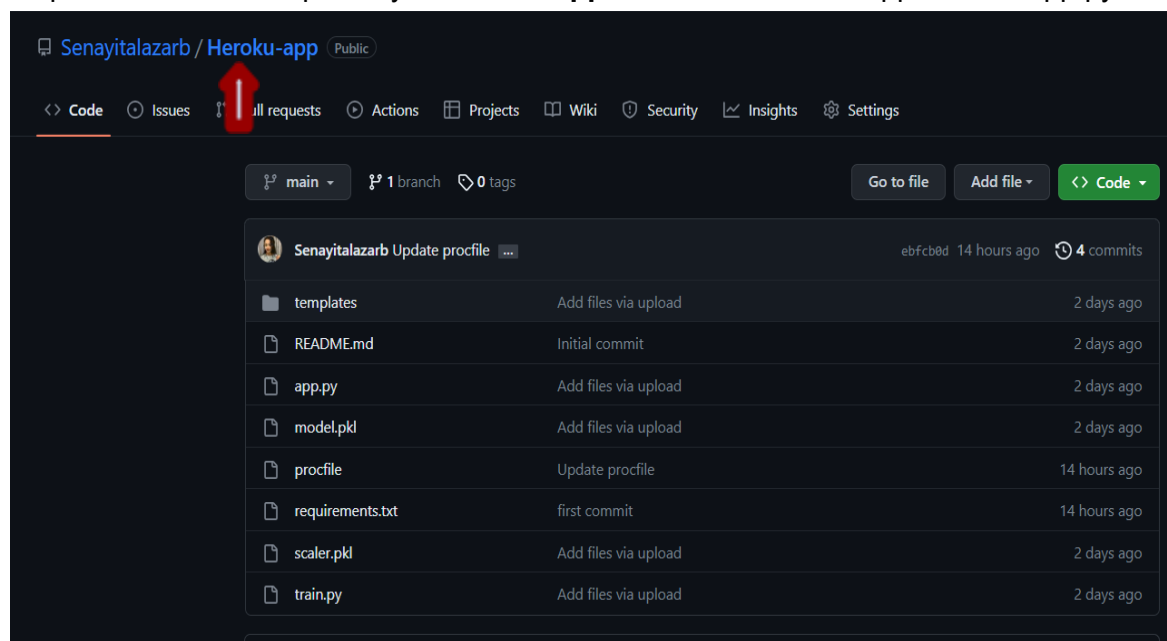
Senayitalazarb / Heroku-app Public

Code Issues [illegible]ll requests Actions Projects Wiki Security Insights Settings

main 1 branch 0 tags Go to file Add file Code

Senayitalazarb Update procfile ... ebfcb0d 14 hours ago 4 commits

| | | |
|---|---|---|
| templates | Add files via upload | 2 days ago |
| README.md | Initial commit | 2 days ago |
| app.py | Add files via upload | 2 days ago |
| model.pkl | Add files via upload | 2 days ago |
| procfile | Update procfile | 14 hours ago |
| requirements.txt | first commit | 14 hours ago |
| scaler.pkl | Add files via upload | 2 days ago |
| train.py | Add files via upload | 2 days ago |